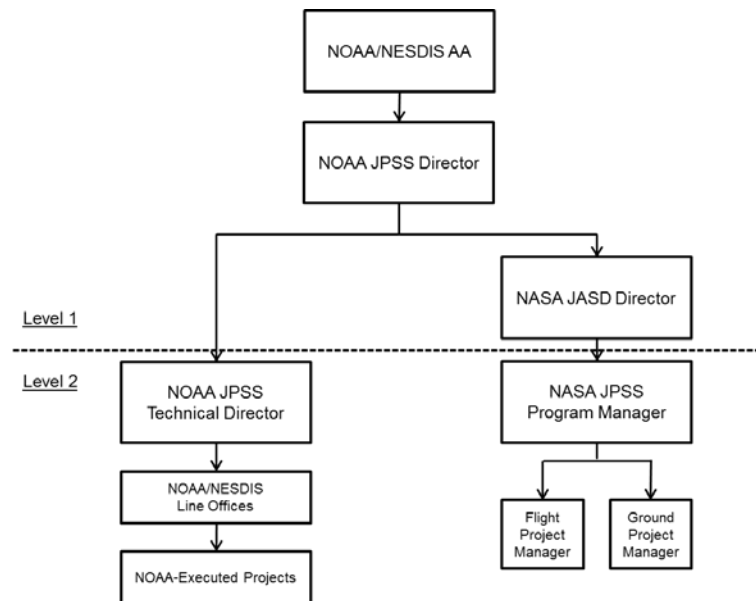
NOAA/NESDIS AA

NOAA JPSS Director

NASA JASD Director

Level 1

Level 2

NOAA JPSS Technical Director

NASA JPSS Program Manager

NOAA/NESDIS Line Offices

Flight Project Manager

Ground Project Manager

NOAA-Executed Projects